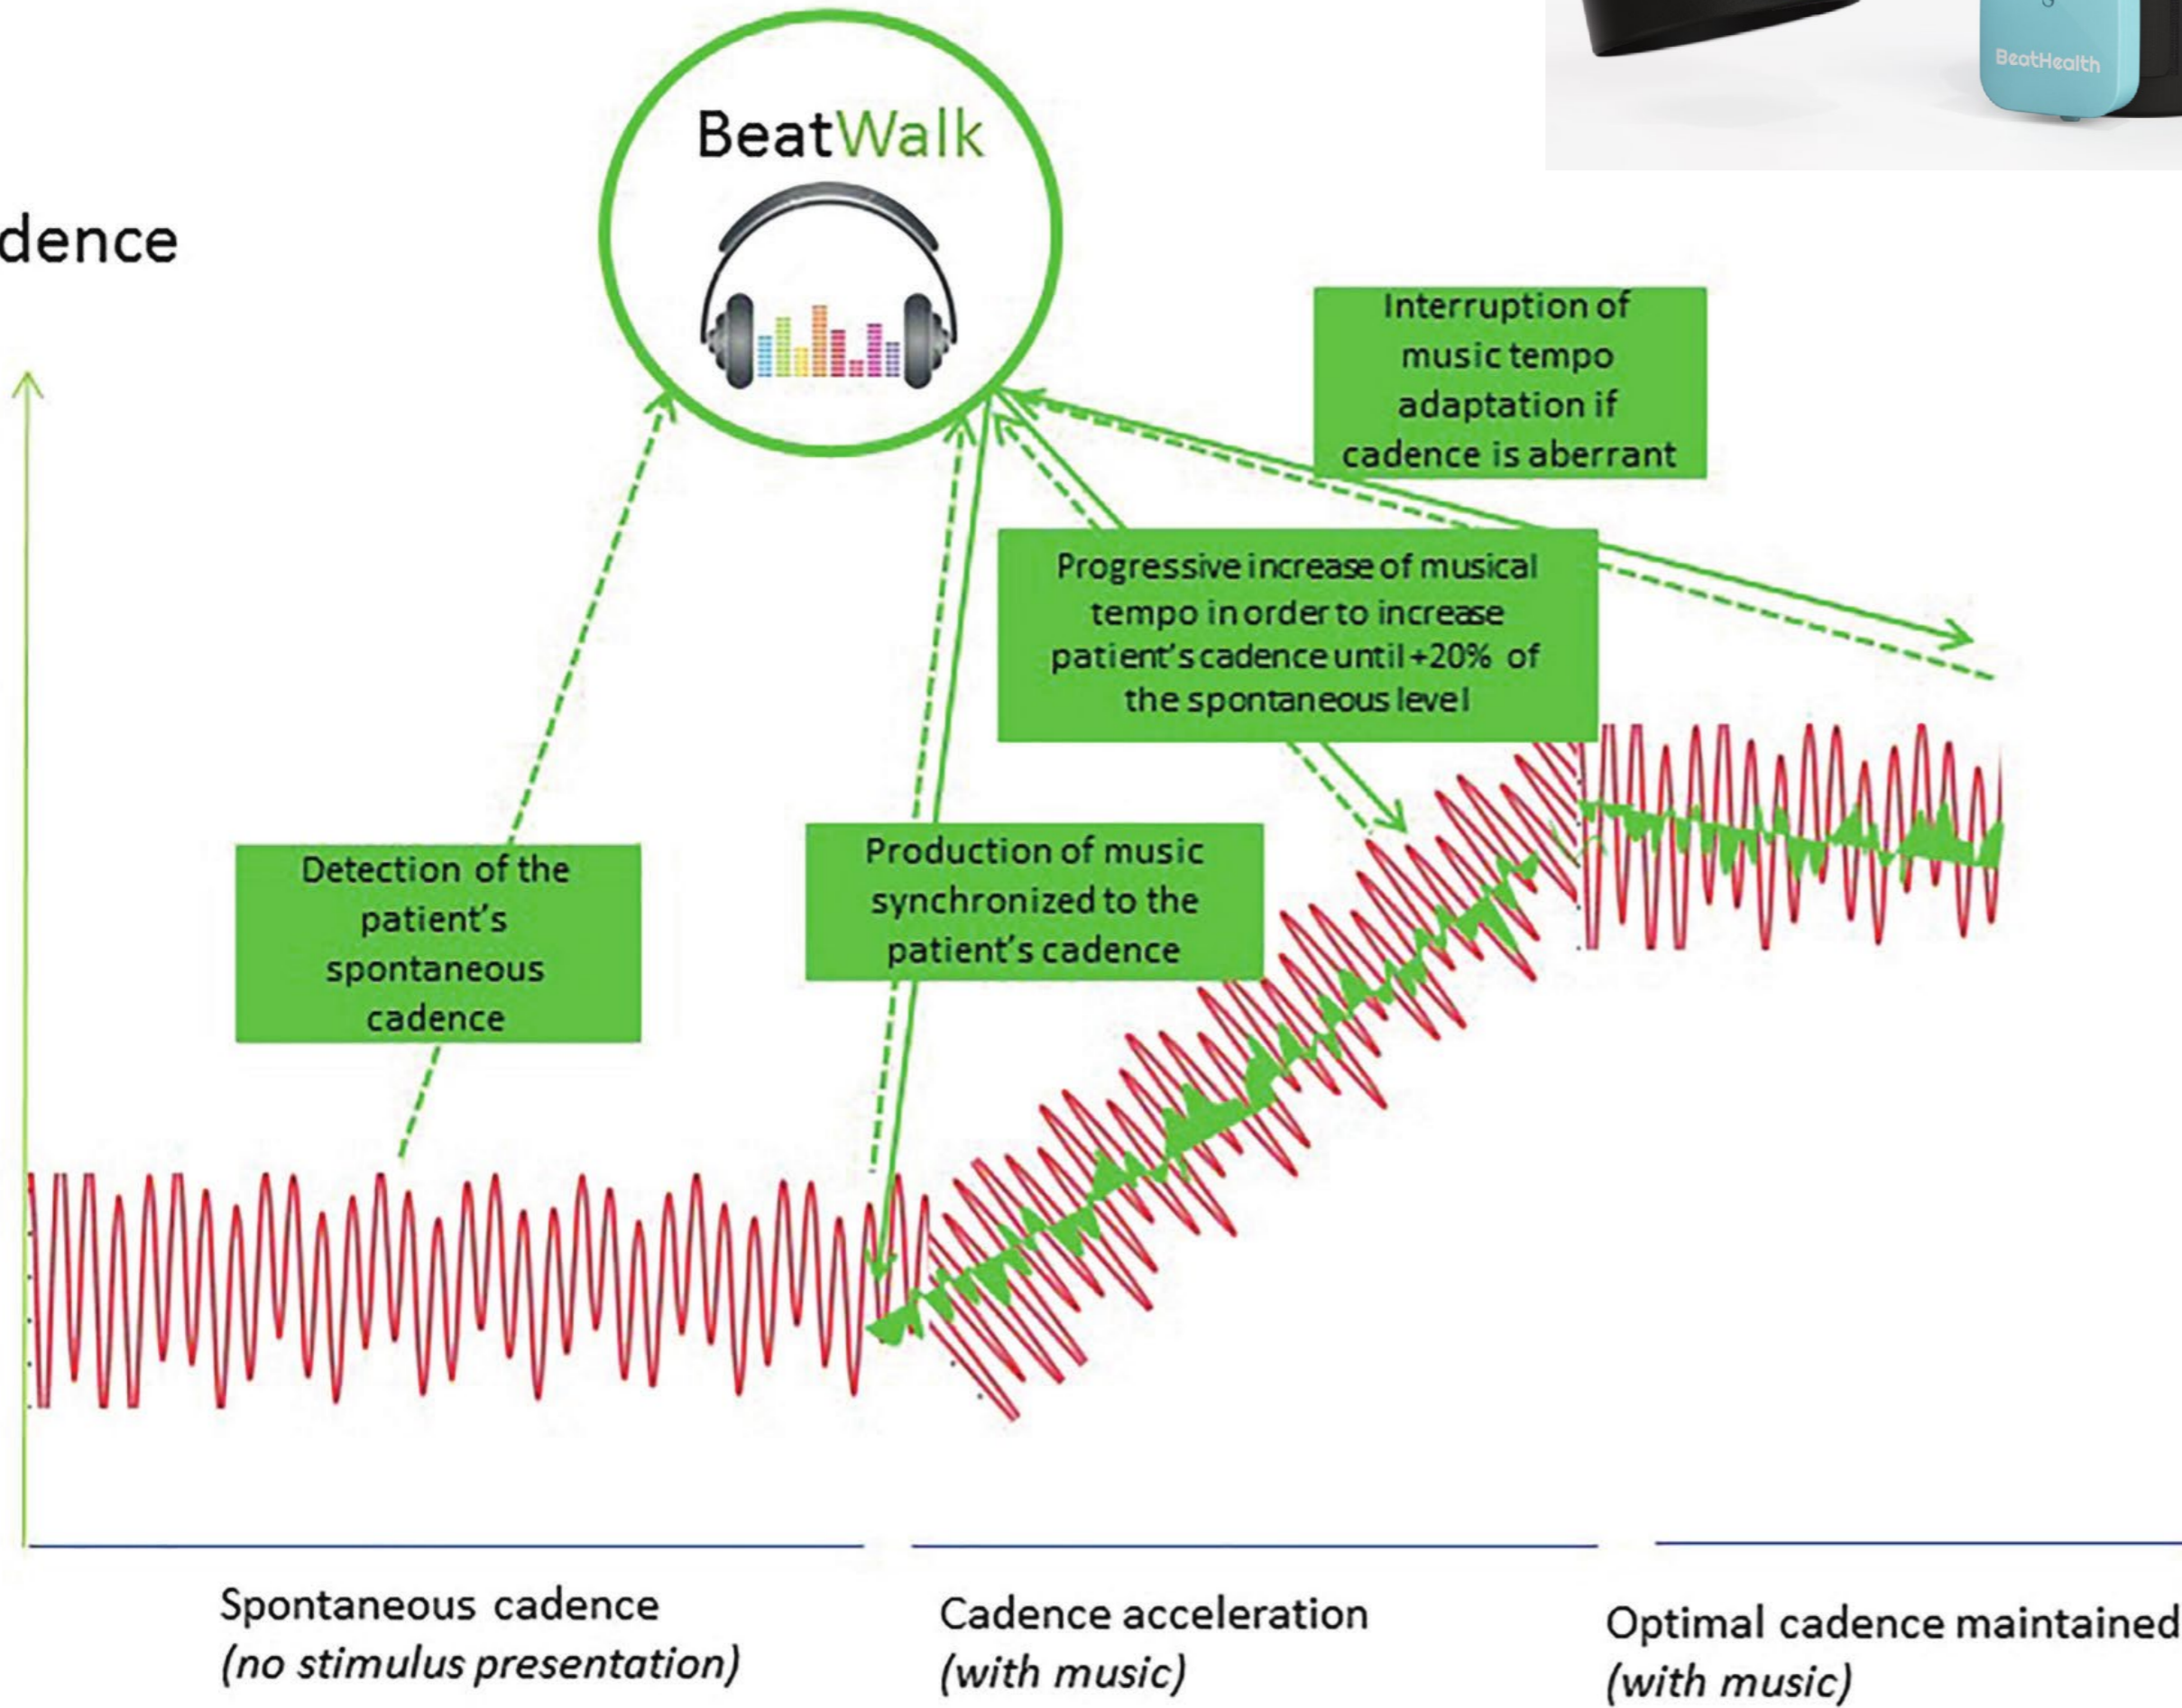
BeatHealth

BeatWalk

dence

Interruption of music tempo adaptation if cadence is aberrant

Progressive increase of musical tempo in order to increase patient's cadence until +20% of the spontaneous level

Detection of the patient's spontaneous cadence

Production of music synchronized to the patient's cadence

Spontaneous cadence
(no stimulus presentation)

Cadence acceleration
(with music)

Optimal cadence maintained
(with music)